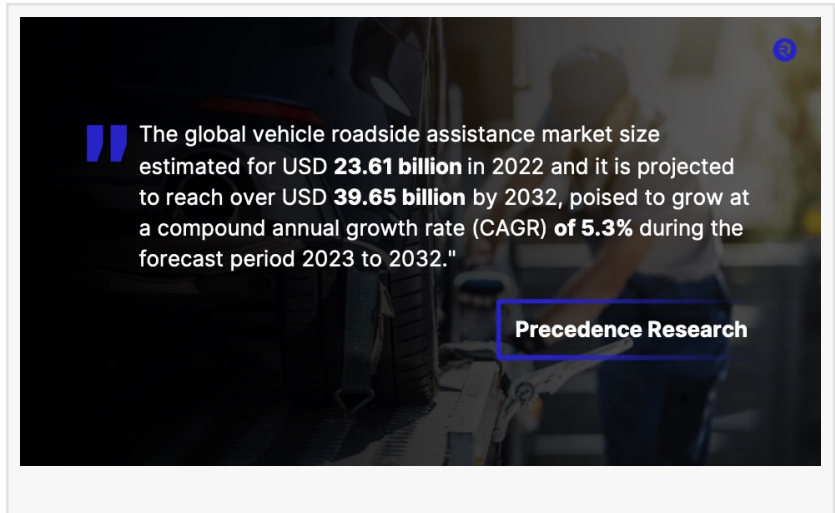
The global vehicle roadside assistance market size estimated for USD 23.61 billion in 2022 and it is projected to reach over USD 39.65 billion by 2032, poised to grow at a compound annual growth rate (CAGR) of 5.3% during the forecast period 2023 to 2032."

Precedence Research